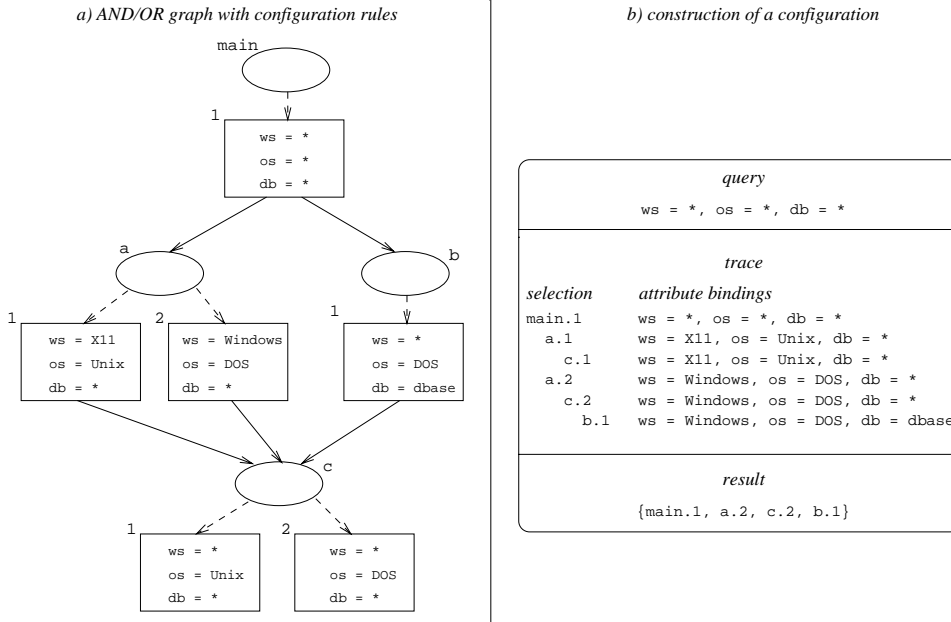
a) AND/OR graph with configuration rules

main

1
ws = *
os = *
db = *

a

b

1
ws = X11
os = Unix
db = *

2
ws = Windows
os = DOS
db = *

1
ws = *
os = DOS
db = dbase

c

1
ws = *
os = Unix
db = *

2
ws = *
os = DOS
db = *

b) construction of a configuration

query

ws = *, os = *, db = *

trace

| selection | attribute bindings |
|---|---|
| main.1 | ws = *, os = *, db = * |
| a.1 | ws = X11, os = Unix, db = * |
| c.1 | ws = X11, os = Unix, db = * |
| a.2 | ws = Windows, os = DOS, db = * |
| c.2 | ws = Windows, os = DOS, db = * |
| b.1 | ws = Windows, os = DOS, db = dbase |

result

{main.1, a.2, c.2, b.1}